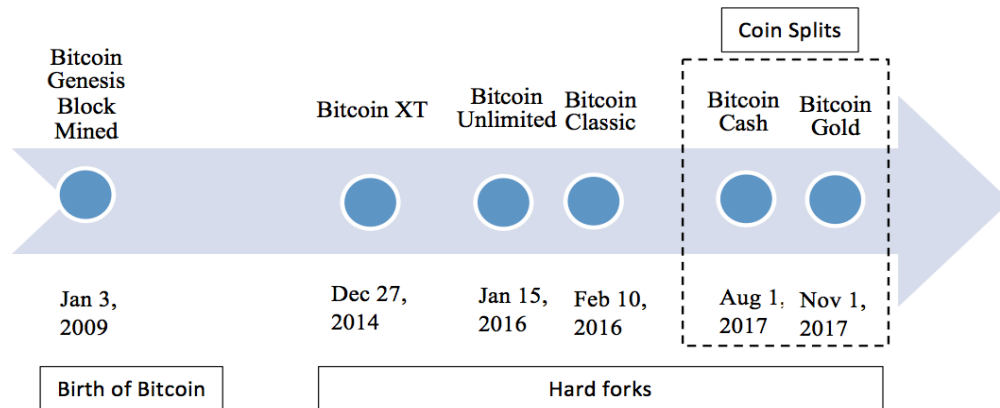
Coin Splits

Bitcoin Genesis Block Mined

Bitcoin XT

Bitcoin Unlimited

Bitcoin Classic

Bitcoin Cash

Bitcoin Gold

Jan 3, 2009

Dec 27, 2014

Jan 15, 2016

Feb 10, 2016

Aug 1, 2017

Nov 1, 2017

Birth of Bitcoin

Hard forks